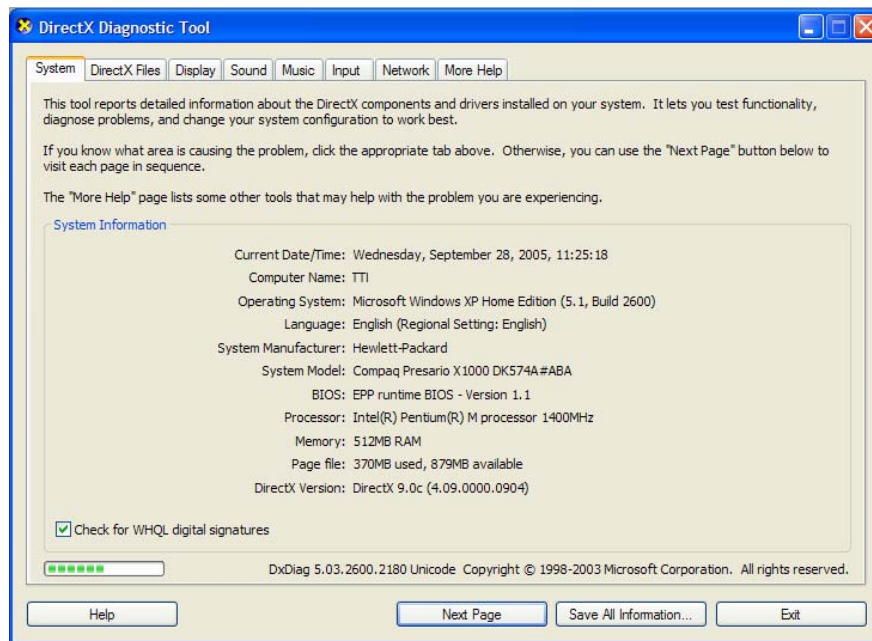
DirectX Diagnostic Tool

System | DirectX Files | Display | Sound | Music | Input | Network | More Help

This tool reports detailed information about the DirectX components and drivers installed on your system. It lets you test functionality, diagnose problems, and change your system configuration to work best.

If you know what area is causing the problem, click the appropriate tab above. Otherwise, you can use the "Next Page" button below to visit each page in sequence.

The "More Help" page lists some other tools that may help with the problem you are experiencing.

System Information

Current Date/Time: Wednesday, September 28, 2005, 11:25:18
Computer Name: TTI
Operating System: Microsoft Windows XP Home Edition (5.1, Build 2600)
Language: English (Regional Setting: English)
System Manufacturer: Hewlett-Packard
System Model: Compaq Presario X1000 DK574A#ABA
BIOS: EPP runtime BIOS - Version 1.1
Processor: Intel(R) Pentium(R) M processor 1400MHz
Memory: 512MB RAM
Page file: 370MB used, 879MB available
DirectX Version: DirectX 9.0c (4.09.0000.0904)

Check for WHQL digital signatures

DxDiag 5.03.2600.2180 Unicode Copyright © 1998-2003 Microsoft Corporation. All rights reserved.

Help | Next Page | Save All Information... | Exit